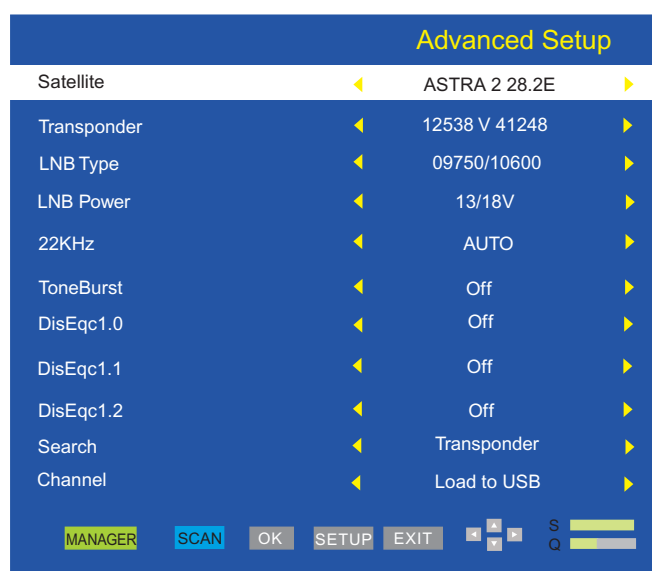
Advanced Setup

| | |
|---|---|
| Satellite | ASTRA 2 28.2E |
| Transponder | 12538 V 41248 |
| LNB Type | 09750/10600 |
| LNB Power | 13/18V |
| 22KHz | AUTO |
| ToneBurst | Off |
| DisEqc1.0 | Off |
| DisEqc1.1 | Off |
| DisEqc1.2 | Off |
| Search | Transponder |
| Channel | Load to USB |

MANAGER SCAN OK SETUP EXIT

S
Q